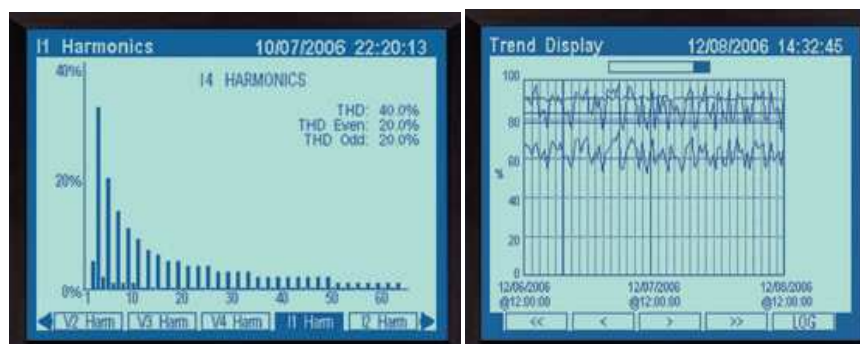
I1 Harmonics 10/07/2006 22:20:13

40%

I4 HARMONICS

THD: 40.0%
THD Even: 20.0%
THD Odd: 20.0%

20%

0% 1 10 20 30 40 50 60

V2 Harm | V3 Harm | V4 Harm | I1 Harm | I2 Harm

Trend Display 12/08/2006 14:32:45

100
80
60
%
40
20
0

12/06/2006 @12:00:00
12/07/2006 @12:00:00
12/08/2006 @12:00:00

<< | < | > | >> | LOG